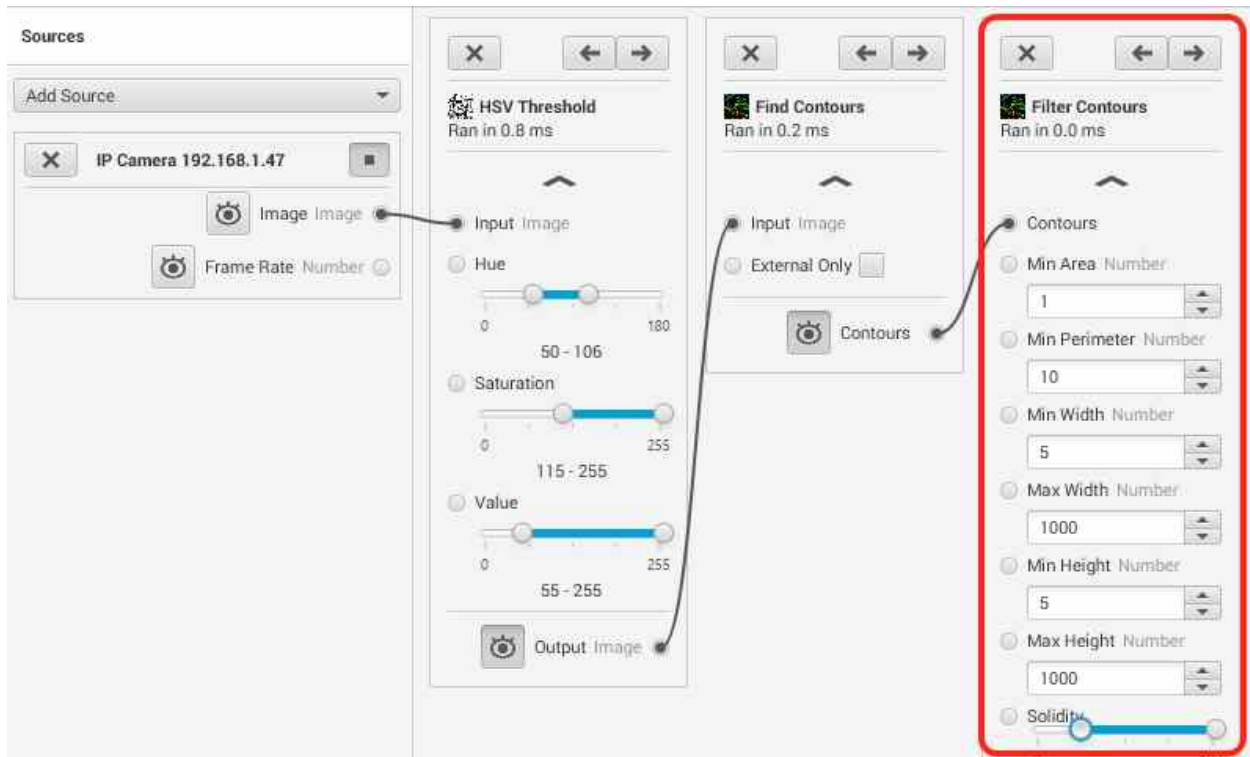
Sources

Add Source

IP Camera 192.168.1.47

Image Image

Frame Rate Number

HSV Threshold
Ran in 0.8 ms

Input Image

Hue

0 180

50 - 106

Saturation

0 255

115 - 255

Value

0 255

55 - 255

Output Image

Find Contours
Ran in 0.2 ms

Input Image

External Only

Contours

Filter Contours
Ran in 0.0 ms

Contours

Min Area Number

1

Min Perimeter Number

10

Min Width Number

5

Max Width Number

1000

Min Height Number

5

Max Height Number

1000

Solidity